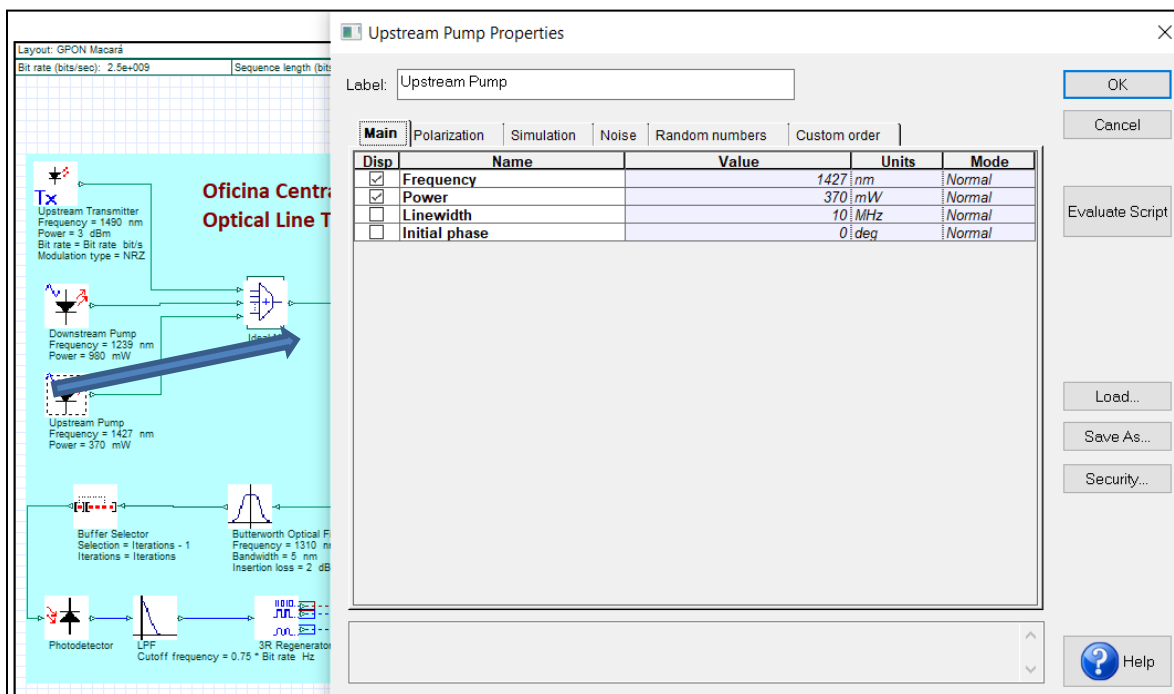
Layout: GPON Macará
Bit rate (bits/sec): 2.5e+009
Sequence length (bits

Tx
Upstream Transmitter
Frequency = 1490 nm
Power = 3 dBm
Bit rate = Bit rate bit/s
Modulation type = NRZ

Oficina Centra
Optical Line T

Downstream Pump
Frequency = 1239 nm
Power = 980 mW

Ideal

Upstream Pump
Frequency = 1427 nm
Power = 370 mW

Buffer Selector
Selection = Iterations - 1
Iterations = Iterations

Butterworth Optical F
Frequency = 1310 nm
Bandwidth = 5 nm
Insertion loss = 2 dB

Photodetector
LPF
Cutoff frequency = 0.75 * Bit rate Hz
3R Regenerator

Upstream Pump Properties

Label: Upstream Pump

Main | Polarization | Simulation | Noise | Random numbers | Custom order

| Disp | Name | Value | Units | Mode |
|---|---|---|---|---|
| ☑ | Frequency | 1427 | nm | Normal |
| ☑ | Power | 370 | mW | Normal |
| ☐ | Linewidth | 10 | MHz | Normal |
| ☐ | Initial phase | 0 | deg | Normal |

OK
Cancel
Evaluate Script
Load...
Save As...
Security...
Help